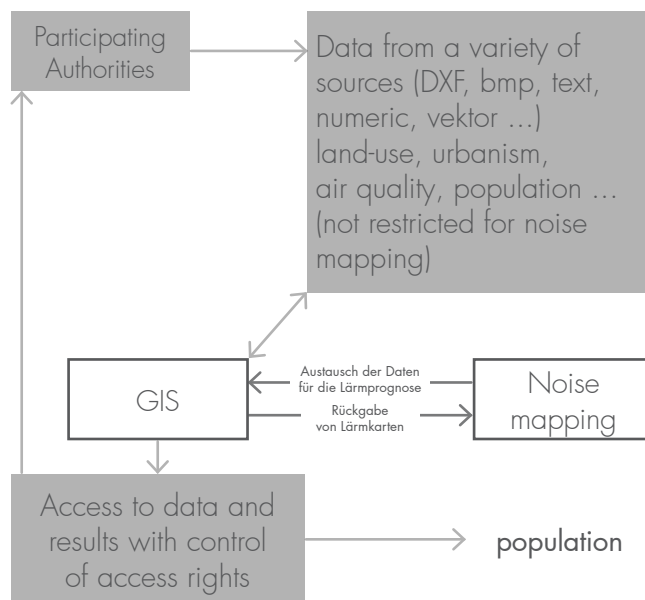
Participating Authorities

Data from a variety of sources (DXF, bmp, text, numeric, vektor …) land-use, urbanism, air quality, population … (not restricted for noise mapping)

GIS

Austausch der Daten für die Lärmprognose

Rückgabe von Lärmkarten

Noise mapping

Access to data and results with control of access rights

population